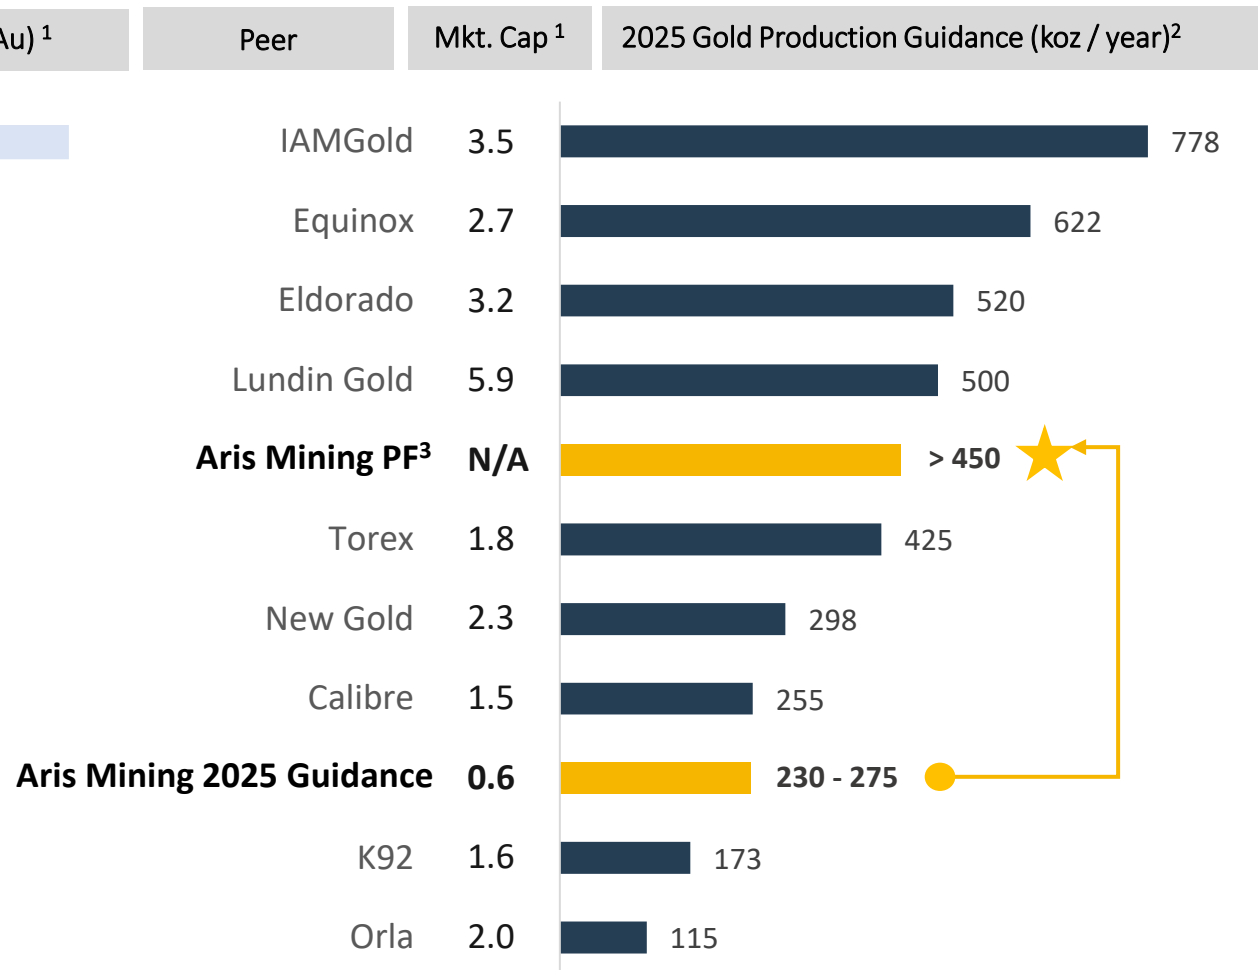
Au) $^1$ | Peer | Mkt. Cap $^1$ | 2025 Gold Production Guidance (koz / year)$^2$

| Peer | Mkt. Cap | 2025 Gold Production Guidance (koz / year) |
|---|---|---|
| IAMGold | 3.5 | 778 |
| Equinox | 2.7 | 622 |
| Eldorado | 3.2 | 520 |
| Lundin Gold | 5.9 | 500 |
| **Aris Mining PF$^3$** | **N/A** | **> 450** |
| Torex | 1.8 | 425 |
| New Gold | 2.3 | 298 |
| Calibre | 1.5 | 255 |
| **Aris Mining 2025 Guidance** | **0.6** | **230 - 275** |
| K92 | 1.6 | 173 |
| Orla | 2.0 | 115 |